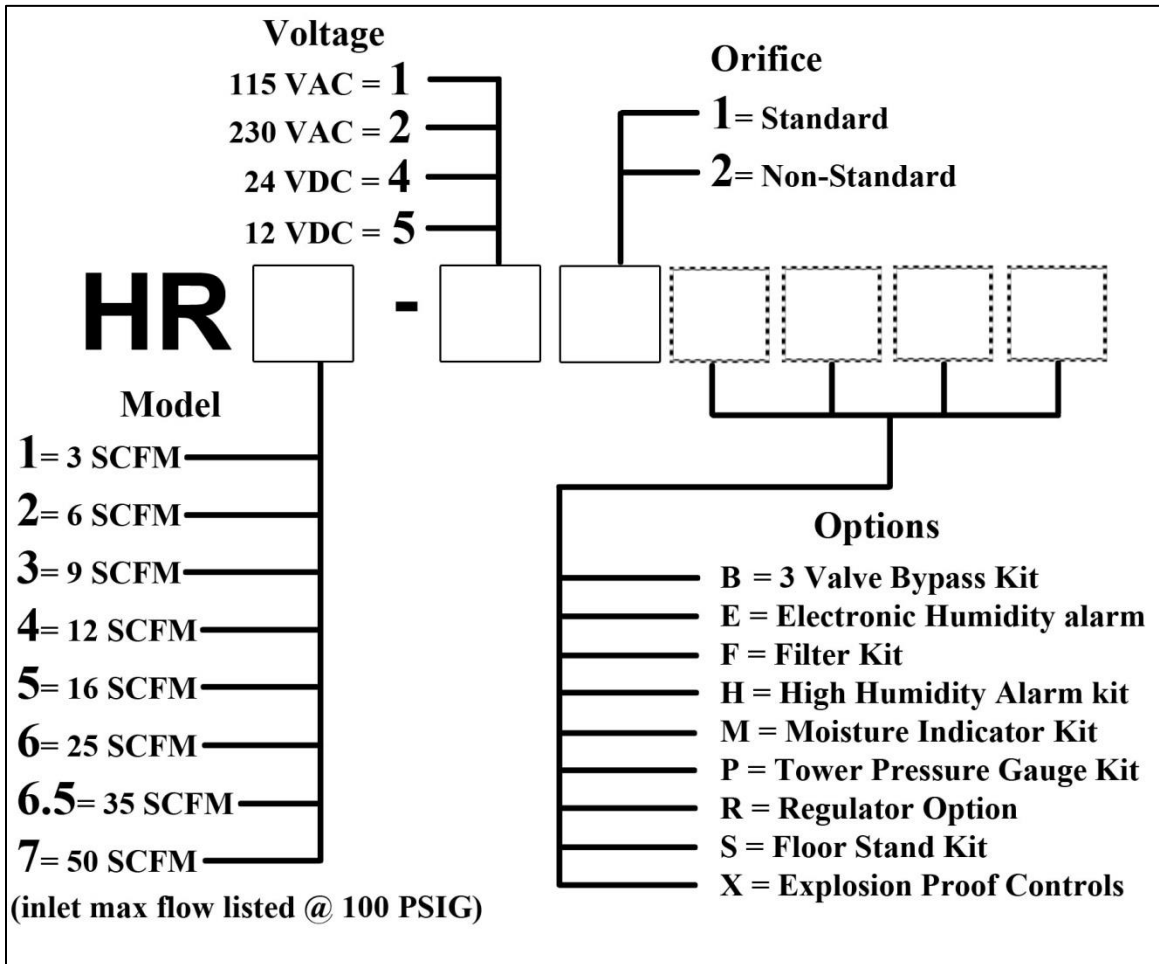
Voltage
115 VAC = 1
230 VAC = 2
24 VDC = 4
12 VDC = 5

Orifice
1= Standard
2= Non-Standard

HR -

Model
1= 3 SCFM
2= 6 SCFM
3= 9 SCFM
4= 12 SCFM
5= 16 SCFM
6= 25 SCFM
6.5= 35 SCFM
7= 50 SCFM
(inlet max flow listed @ 100 PSIG)

Options
B = 3 Valve Bypass Kit
E = Electronic Humidity alarm
F = Filter Kit
H = High Humidity Alarm kit
M = Moisture Indicator Kit
P = Tower Pressure Gauge Kit
R = Regulator Option
S = Floor Stand Kit
X = Explosion Proof Controls